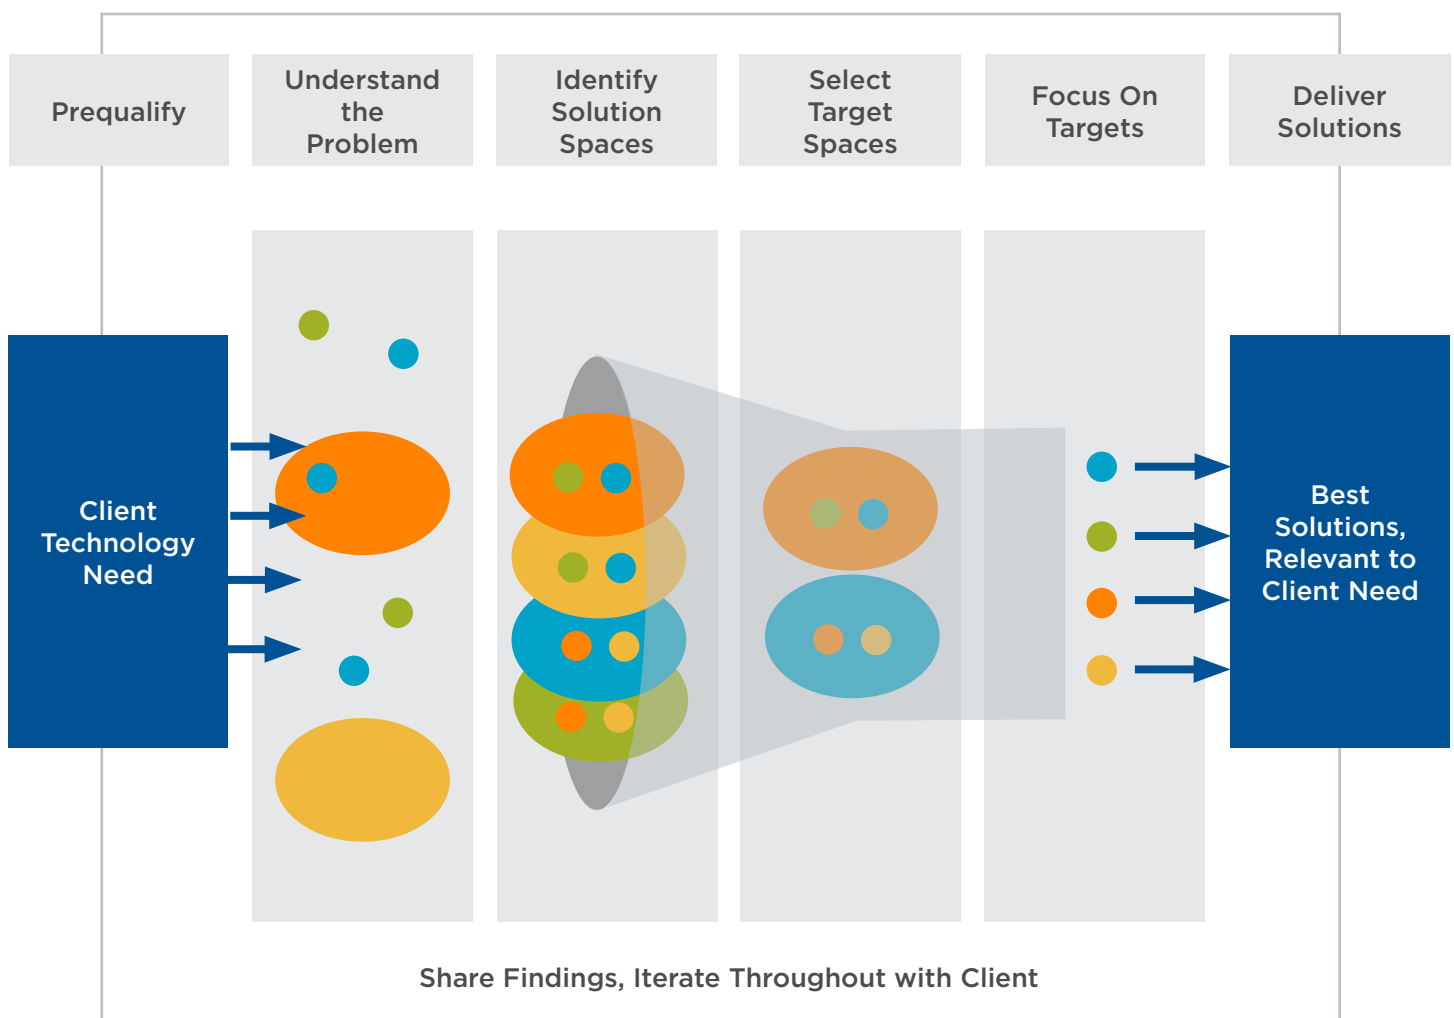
Prequalify

Understand the Problem

Identify Solution Spaces

Select Target Spaces

Focus On Targets

Deliver Solutions

Client Technology Need

Best Solutions, Relevant to Client Need

Share Findings, Iterate Throughout with Client